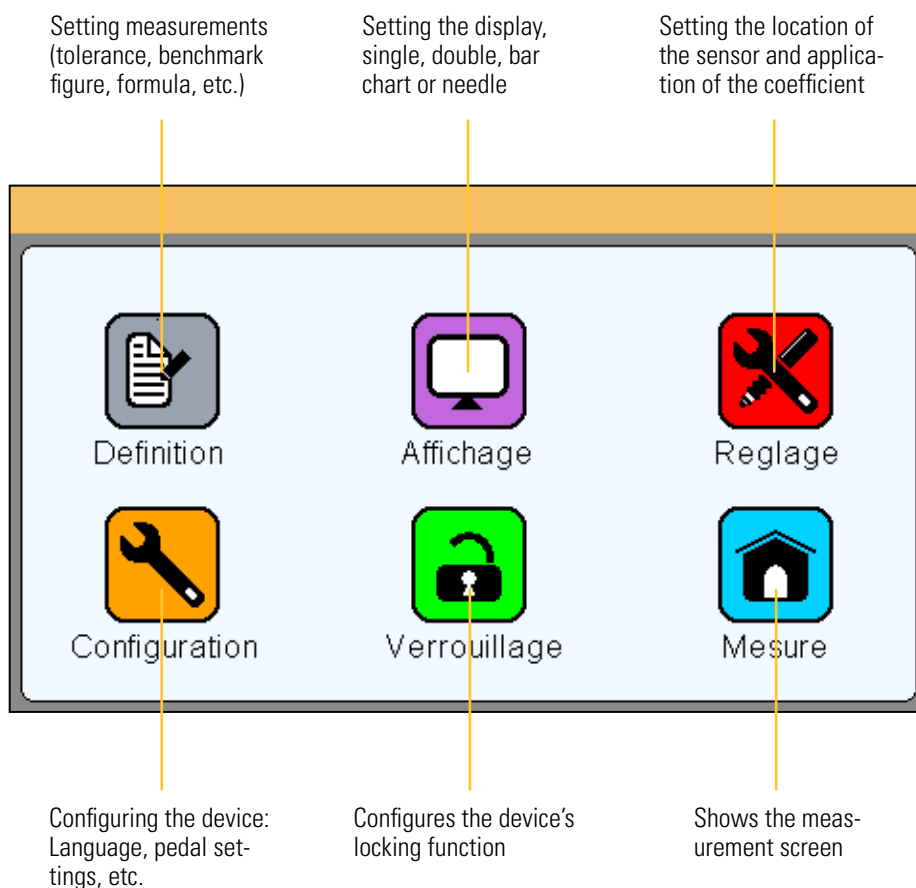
Setting measurements (tolerance, benchmark figure, formula, etc.)

Setting the display, single, double, bar chart or needle

Setting the location of the sensor and application of the coefficient

Definition

Affichage

Reglage

Configuration

Verrouillage

Mesure

Configuring the device: Language, pedal settings, etc.

Configures the device's locking function

Shows the measurement screen